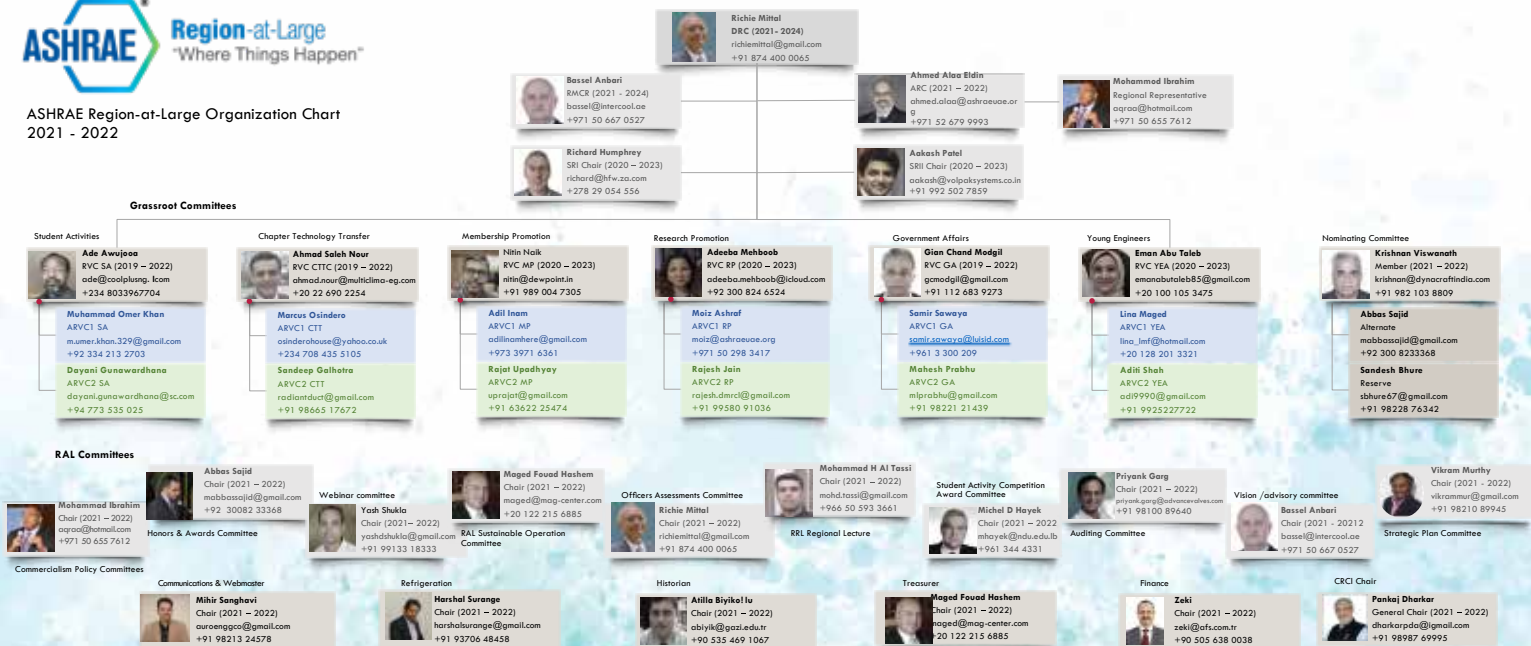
ASHRAE Region-at-Large "Where Things Happen"

ASHRAE Region-at-Large Organization Chart
2021 - 2022

Richie Mittal
DRC (2021- 2024)
richiemittal@gmail.com
+91 874 400 0065

Bassel Anbari
RMCR (2021 - 2024)
bassel@intercool.ae
+971 50 667 0527

Ahmed Alaa Eldin
ARC (2021 – 2022)
ahmed.alaa@ashraeuae.org
+971 52 679 9993

Mohammad Ibrahim
Regional Representative
aqraa@hotmail.com
+971 50 655 7612

Richard Humphrey
SRI Chair (2020 – 2023)
richard@hfw.za.com
+278 29 054 556

Aakash Patel
SRII Chair (2020 – 2023)
aakash@volpaksystems.co.in
+91 992 502 7859

Grassroot Committees

Student Activities
Ade Awujooa
RVC SA (2019 – 2022)
ade@coolplusng. lcom
+234 8033967704

Muhammad Omer Khan
ARVC1 SA
m.umer.khan.329@gmail.com
+92 334 213 2703

Dayani Gunawardhana
ARVC2 SA
dayani.gunawardhana@sc.com
+94 773 535 025

Chapter Technology Transfer
Ahmad Saleh Nour
RVC CTTC (2019 – 2022)
ahmad.nour@multiclima-eg.com
+20 22 690 2254

Marcus Osindero
ARVC1 CTT
osinderohouse@yahoo.co.uk
+234 708 435 5105

Sandeep Galhotra
ARVC2 CTT
radiantduct@gmail.com
+91 98665 17672

Membership Promotion
Nitin Naik
RVC MP (2020 – 2023)
nitin@dewpoint.in
+91 989 004 7305

Adil Inam
ARVC1 MP
adilinamhere@gmail.com
+973 3971 6361

Rajat Upadhyay
ARVC2 MP
uprajat@gmail.com
+91 63622 25474

Research Promotion
Adeeba Mehboob
RVC RP (2020 – 2023)
adeeba.mehboob@icloud.com
+92 300 824 6524

Moiz Ashraf
ARVC1 RP
moiz@ashraeuae.org
+971 50 298 3417

Rajesh Jain
ARVC2 RP
rajesh.dmrcl@gmail.com
+91 99580 91036

Government Affairs
Gian Chand Modgil
RVC GA (2019 – 2022)
gcmodgil@gmail.com
+91 112 683 9273

Samir Sawaya
ARVC1 GA
samir.sawaya@luisid.com
+961 3 300 209

Mahesh Prabhu
ARVC2 GA
mlprabhu@gmail.com
+91 98221 21439

Young Engineers
Eman Abu Taleb
RVC YEA (2020 – 2023)
emanabutaleb85@gmail.com
+20 100 105 3475

Lina Maged
ARVC1 YEA
lina_lmf@hotmail.com
+20 128 201 3321

Aditi Shah
ARVC2 YEA
adi9990@gmail.com
+91 9925227722

Nominating Committee
Krishnan Viswanath
Member (2021 – 2022)
krishnan@dynacraftindia.com
+91 982 103 8809

Abbas Sajid
Alternate
mabbassajid@gmail.com
+92 300 8233368

Sandesh Bhure
Reserve
sbhure67@gmail.com
+91 98228 76342

RAL Committees

Mohammad Ibrahim
Chair (2021 – 2022)
aqraa@hotmail.com
+971 50 655 7612
Commercialism Policy Committees

Abbas Sajid
Chair (2021 – 2022)
mabbassajid@gmail.com
+92 30082 33368
Honors & Awards Committee

Webinar committee
Yash Shukla
Chair (2021– 2022)
yashdshukla@gmail.com
+91 99133 18333

Maged Fouad Hashem
Chair (2021 – 2022)
maged@mag-center.com
+20 122 215 6885
RAL Sustainable Operation Committee

Officers Assessments Committee
Richie Mittal
Chair (2021 – 2022)
richiemittal@gmail.com
+91 874 400 0065

Mohammad H Al Tassi
Chair (2021 – 2022)
mohd.tassi@gmail.com
+966 50 593 3661
RRL Regional Lecture

Student Activity Competition Award Committee
Michel D Hayek
Chair (2021 – 2022
mhayek@ndu.edu.lb
+961 344 4331

Priyank Garg
Chair (2021 – 2022)
priyank.garg@advancevalves.com
+91 98100 89640
Auditing Committee

Vision /advisory committee
Bassel Anbari
Chair (2021 - 20212
bassel@intercool.ae
+971 50 667 0527

Vikram Murthy
Chair (2021 - 2022)
vikrammur@gmail.com
+91 98210 89945
Strategic Plan Committee

Communications & Webmaster
Mihir Sanghavi
Chair (2021 – 2022)
auroengco@gmail.com
+91 98213 24578

Refrigeration
Harshal Surange
Chair (2021 – 2022)
harshalsurange@gmail.com
+91 93706 48458

Historian
Atilla Biyikoǧlu
Chair (2021 – 2022)
abiyik@gazi.edu.tr
+90 535 469 1067

Treasurer
Maged Fouad Hashem
Chair (2021 – 2022)
maged@mag-center.com
+20 122 215 6885

Finance
Zeki
Chair (2021 – 2022)
zeki@afs.com.tr
+90 505 638 0038

CRCI Chair
Pankaj Dharkar
General Chair (2021 – 2022)
dharkarpda@gmail.com
+91 98987 69995